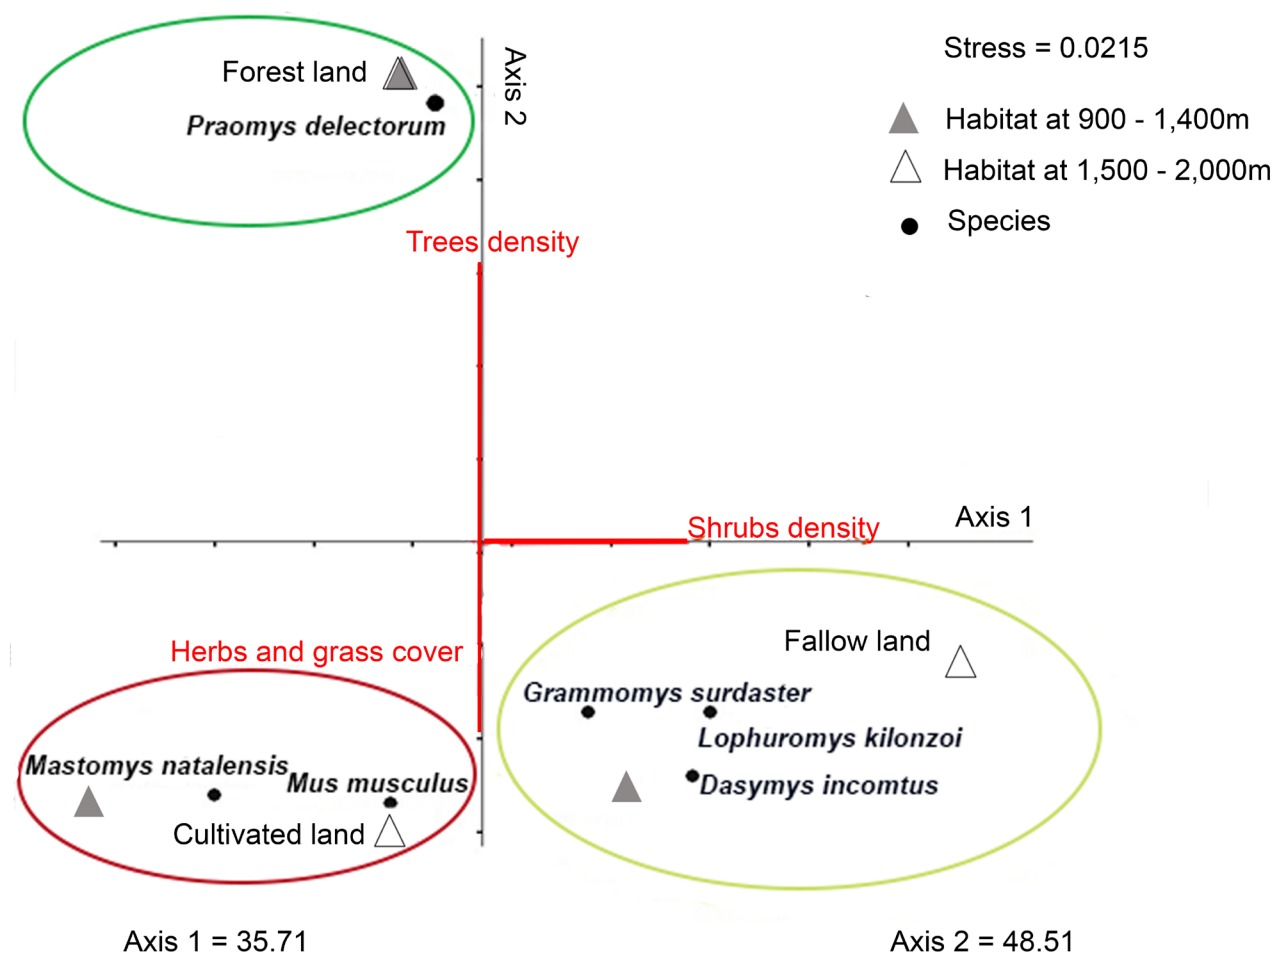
Forest land

Praomys delectorum

Axis 2

Stress = 0.0215

Habitat at 900 - 1,400m

Habitat at 1,500 - 2,000m

Species

Trees density

Shrubs density

Axis 1

Herbs and grass cover

Fallow land

Grammomys surdaster

Lophuromys kilonzoi

Dasymys incomtus

Mastomys natalensis

Mus musculus

Cultivated land

Axis 1 = 35.71

Axis 2 = 48.51